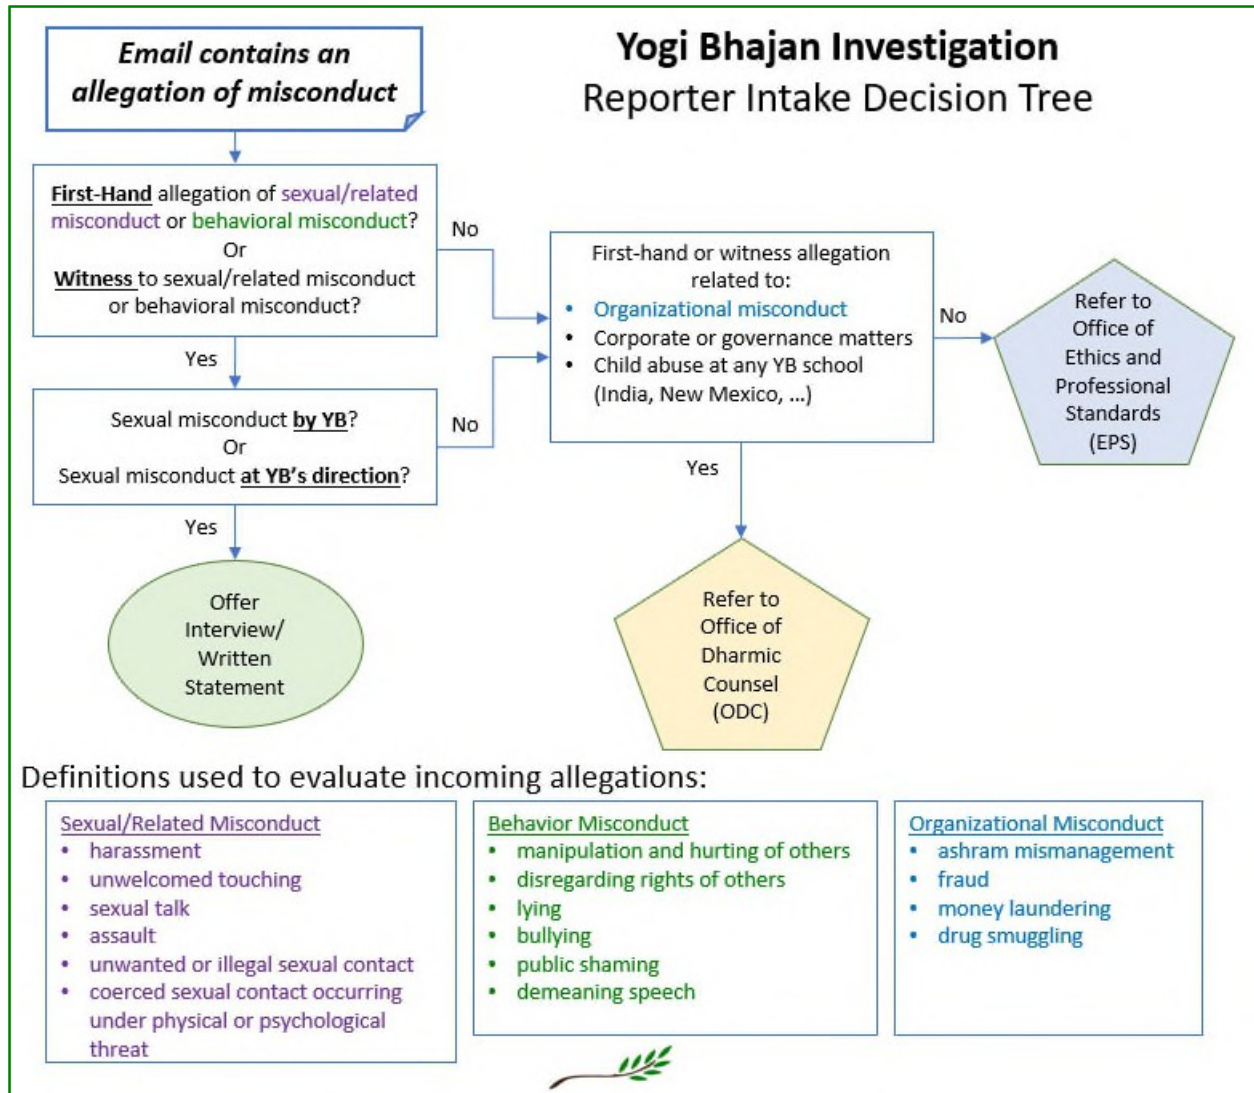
Email contains an allegation of misconduct

Yogi Bhajan Investigation
Reporter Intake Decision Tree

First-Hand allegation of sexual/related misconduct or behavioral misconduct?
Or
Witness to sexual/related misconduct or behavioral misconduct?

No

Yes

Sexual misconduct by YB?
Or
Sexual misconduct at YB's direction?

No

Yes

Offer Interview/ Written Statement

First-hand or witness allegation related to:
• Organizational misconduct
• Corporate or governance matters
• Child abuse at any YB school (India, New Mexico, ...)

No

Refer to Office of Ethics and Professional Standards (EPS)

Yes

Refer to Office of Dharmic Counsel (ODC)

Definitions used to evaluate incoming allegations:

Sexual/Related Misconduct
• harassment
• unwelcomed touching
• sexual talk
• assault
• unwanted or illegal sexual contact
• coerced sexual contact occurring under physical or psychological threat

Behavior Misconduct
• manipulation and hurting of others
• disregarding rights of others
• lying
• bullying
• public shaming
• demeaning speech

Organizational Misconduct
• ashram mismanagement
• fraud
• money laundering
• drug smuggling